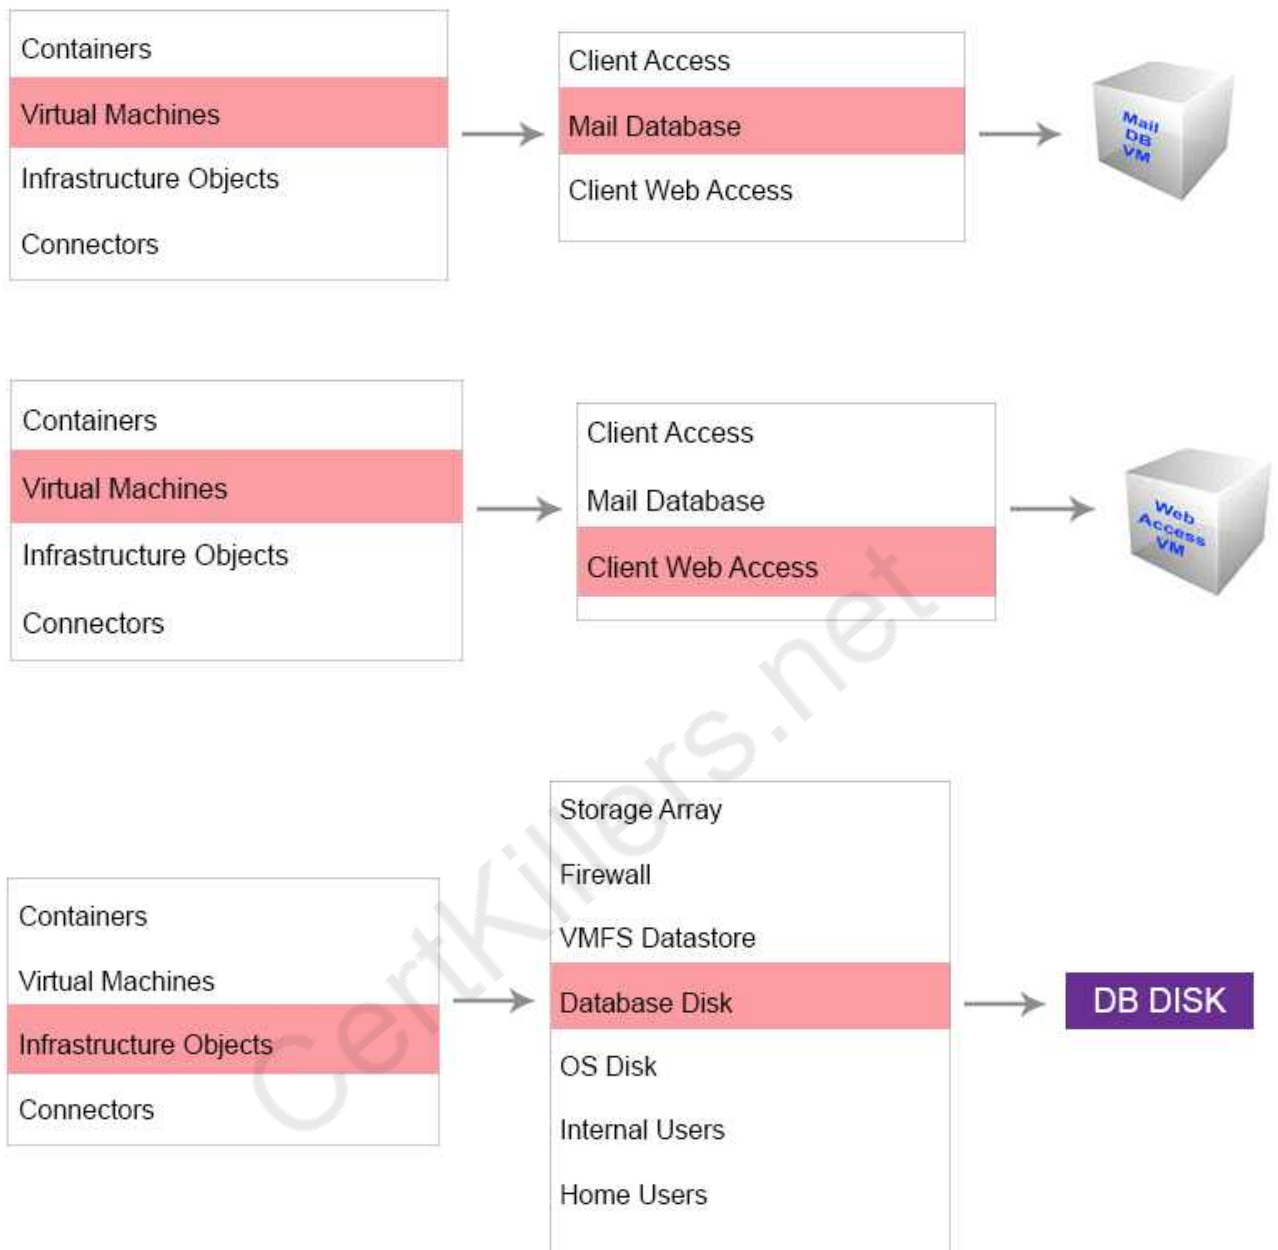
Containers
Virtual Machines
Infrastructure Objects
Connectors

Client Access
Mail Database
Client Web Access

Mail DB VM

Containers
Virtual Machines
Infrastructure Objects
Connectors

Client Access
Mail Database
Client Web Access

Web Access VM

Containers
Virtual Machines
Infrastructure Objects
Connectors

Storage Array
Firewall
VMFS Datastore
Database Disk
OS Disk
Internal Users
Home Users

DB DISK

CertKillers.net